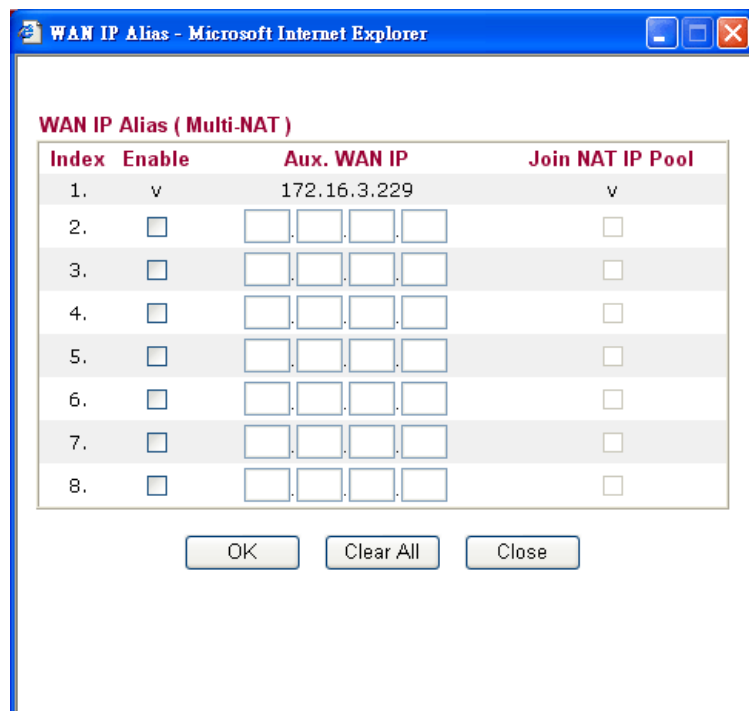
WAN IP Alias - Microsoft Internet Explorer

WAN IP Alias ( Multi-NAT )

| Index | Enable | Aux. WAN IP | Join NAT IP Pool |
|---|---|---|---|
| 1. | v | 172.16.3.229 | v |
| 2. | | . . . | |
| 3. | | . . . | |
| 4. | | . . . | |
| 5. | | . . . | |
| 6. | | . . . | |
| 7. | | . . . | |
| 8. | | . . . | |

OK Clear All Close